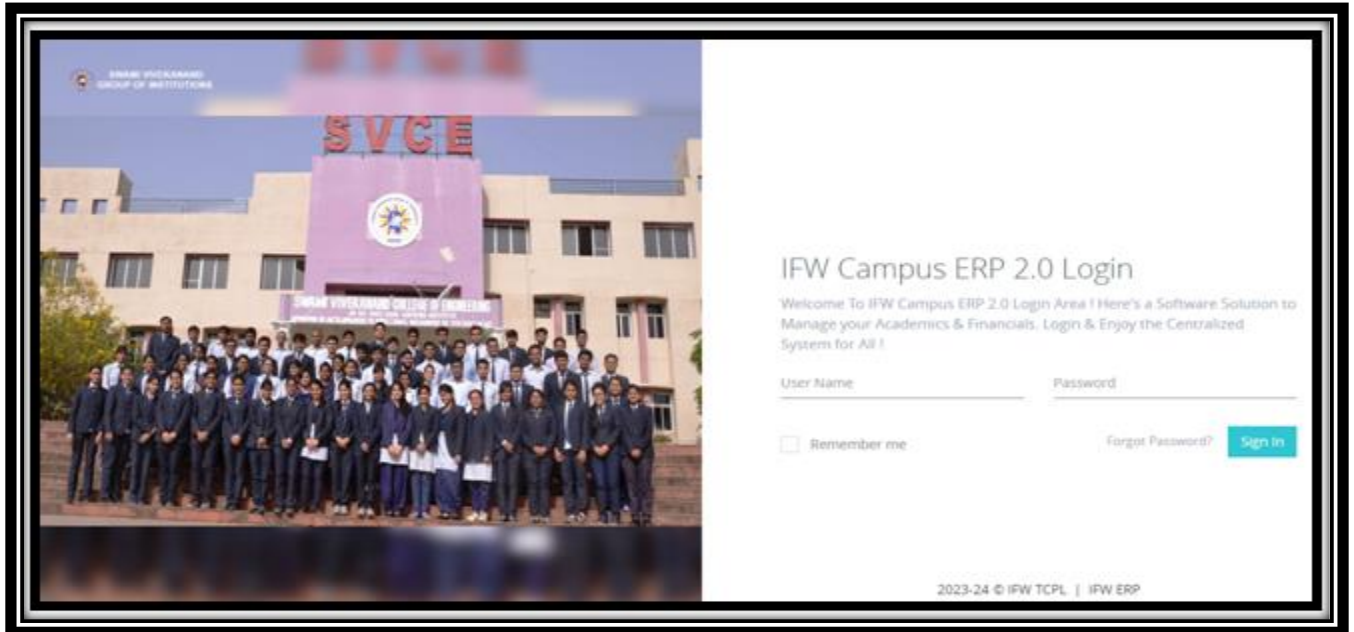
SWAMI VIVEKANAND GROUP OF INSTITUTIONS

SVCE

SWAMI VIVEKANAND COLLEGE OF ENGINEERING

IFW Campus ERP 2.0 Login

Welcome To IFW Campus ERP 2.0 Login Area ! Here's a Software Solution to Manage your Academics & Financials. Login & Enjoy the Centralized System for All !

User Name

Password

Remember me

Forgot Password?

Sign In

2023-24 © IFW TCPL | IFW ERP